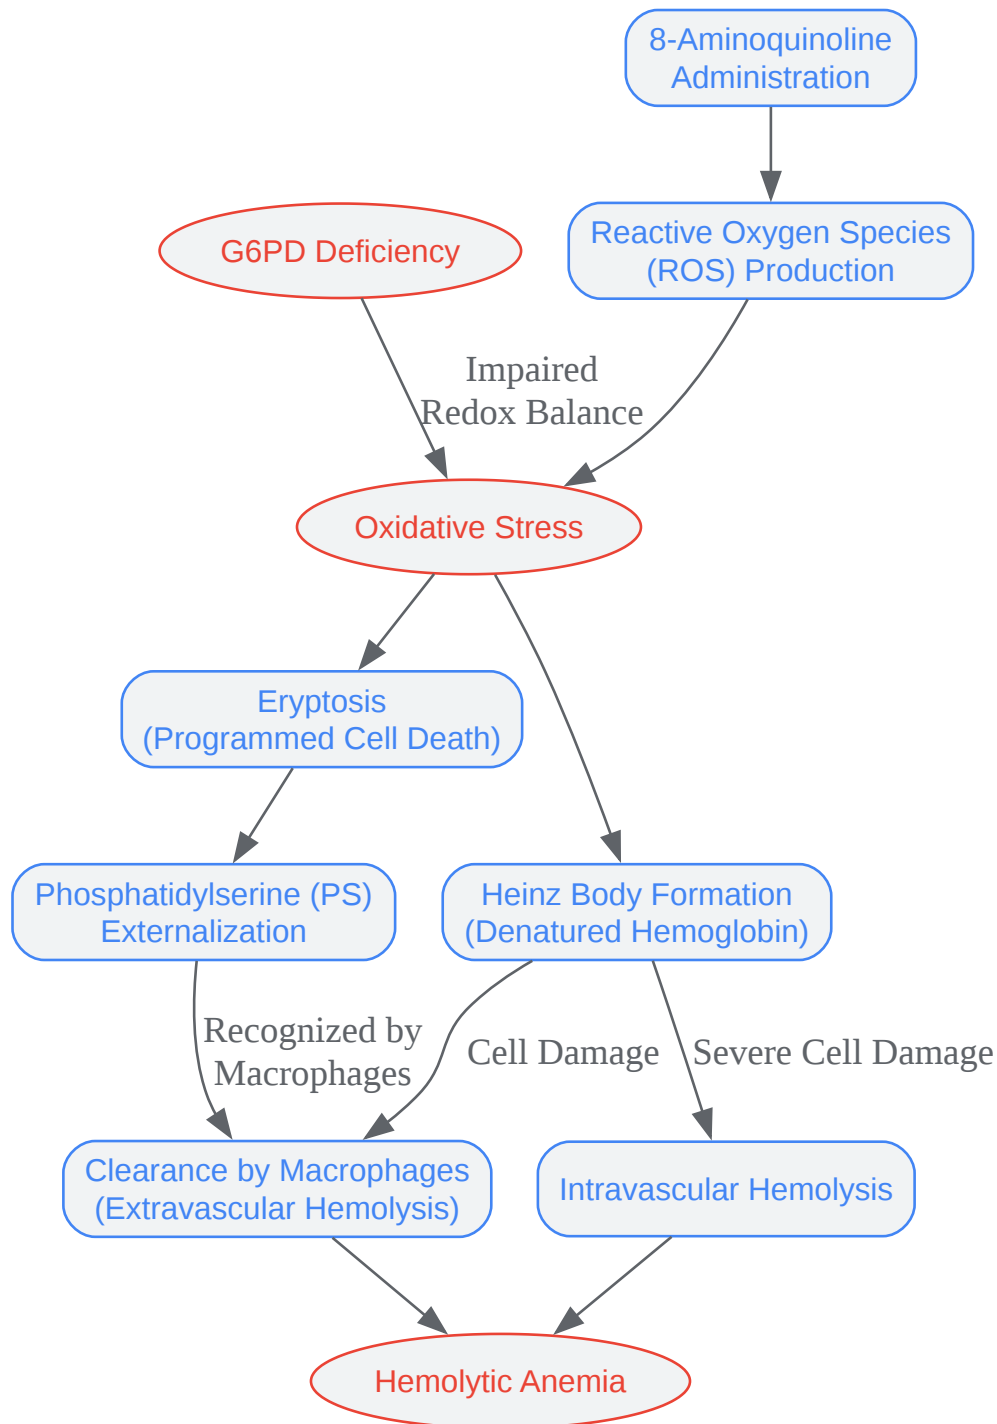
8-Aminoquinoline Administration

G6PD Deficiency

Reactive Oxygen Species (ROS) Production

Impaired Redox Balance

Oxidative Stress

Eryptosis (Programmed Cell Death)

Phosphatidylserine (PS) Externalization

Heinz Body Formation (Denatured Hemoglobin)

Recognized by Macrophages

Cell Damage

Severe Cell Damage

Clearance by Macrophages (Extravascular Hemolysis)

Intravascular Hemolysis

Hemolytic Anemia